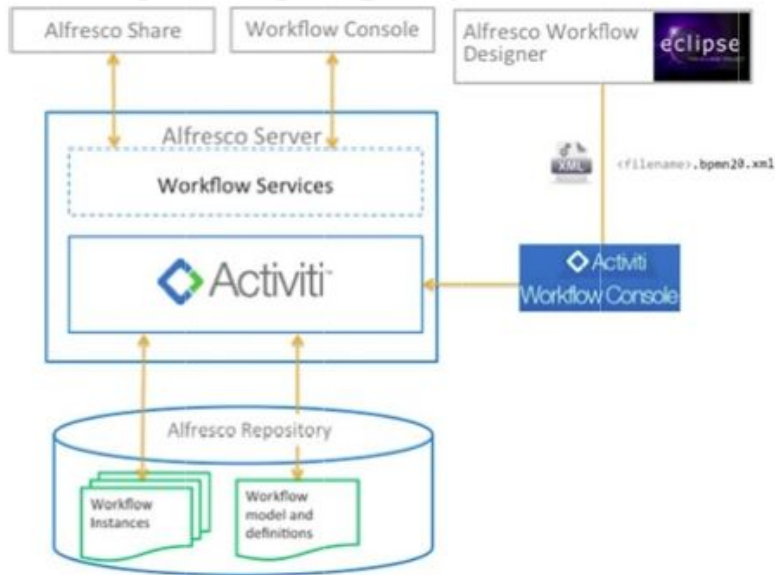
Alfresco Share

Workflow Console

Alfresco Workflow Designer

eclipse

Alfresco Server

Workflow Services

Activiti

XML

<filename>.bpmn20.xml

Activiti Workflow Console

Alfresco Repository

Workflow Instances

Workflow model and definitions